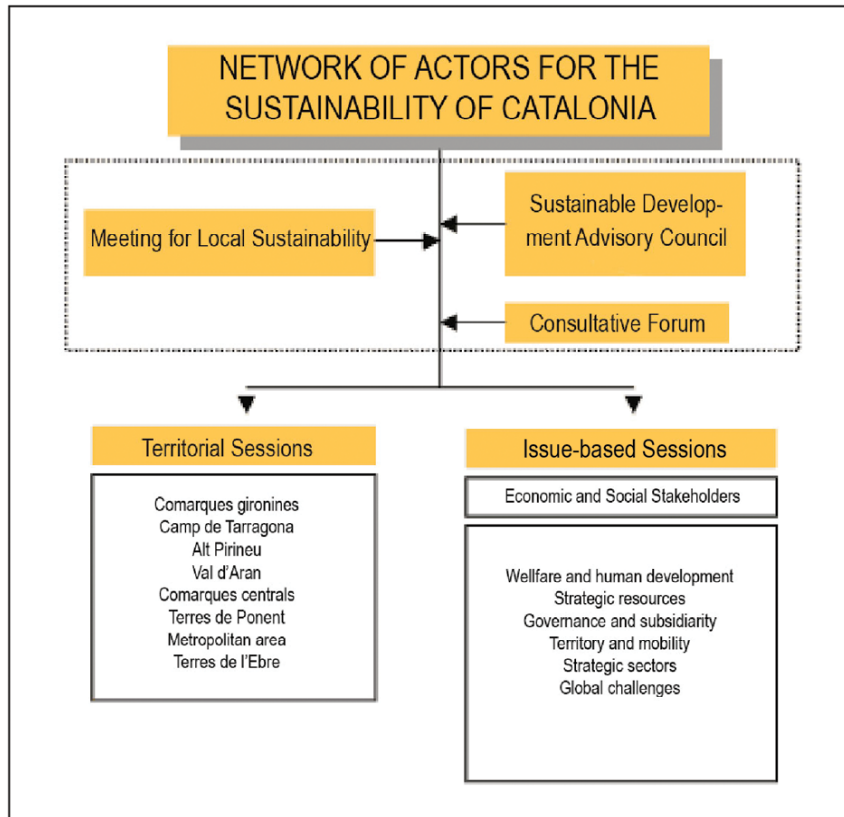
NETWORK OF ACTORS FOR THE SUSTAINABILITY OF CATALONIA

Meeting for Local Sustainability

Sustainable Development Advisory Council

Consultative Forum

Territorial Sessions

Comarques gironines
Camp de Tarragona
Alt Pirineu
Val d'Aran
Comarques centrals
Terres de Ponent
Metropolitan area
Terres de l'Ebre

Issue-based Sessions

Economic and Social Stakeholders

Wellfare and human development
Strategic resources
Governance and subsidiarity
Territory and mobility
Strategic sectors
Global challenges